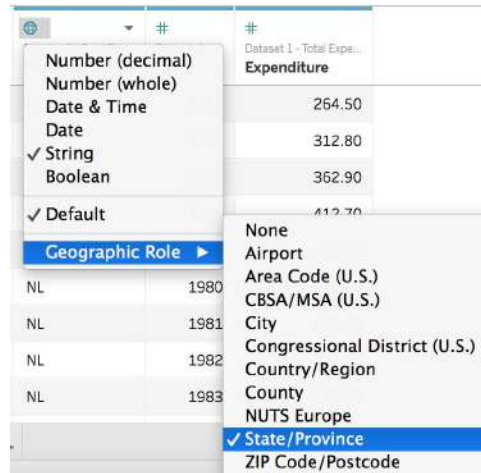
#
#
Dataset 1 - Total Expe...
Expenditure

Number (decimal)
Number (whole)
Date & Time
Date
✓ String
Boolean
✓ Default
Geographic Role ▶

264.50
312.80
362.90
412.70

None
Airport
Area Code (U.S.)
CBSA/MSA (U.S.)
City
Congressional District (U.S.)
Country/Region
County
NUTS Europe
✓ State/Province
ZIP Code/Postcode

| NL | 1980 |
|---|---|
| NL | 1981 |
| NL | 1982 |
| NL | 1983 |